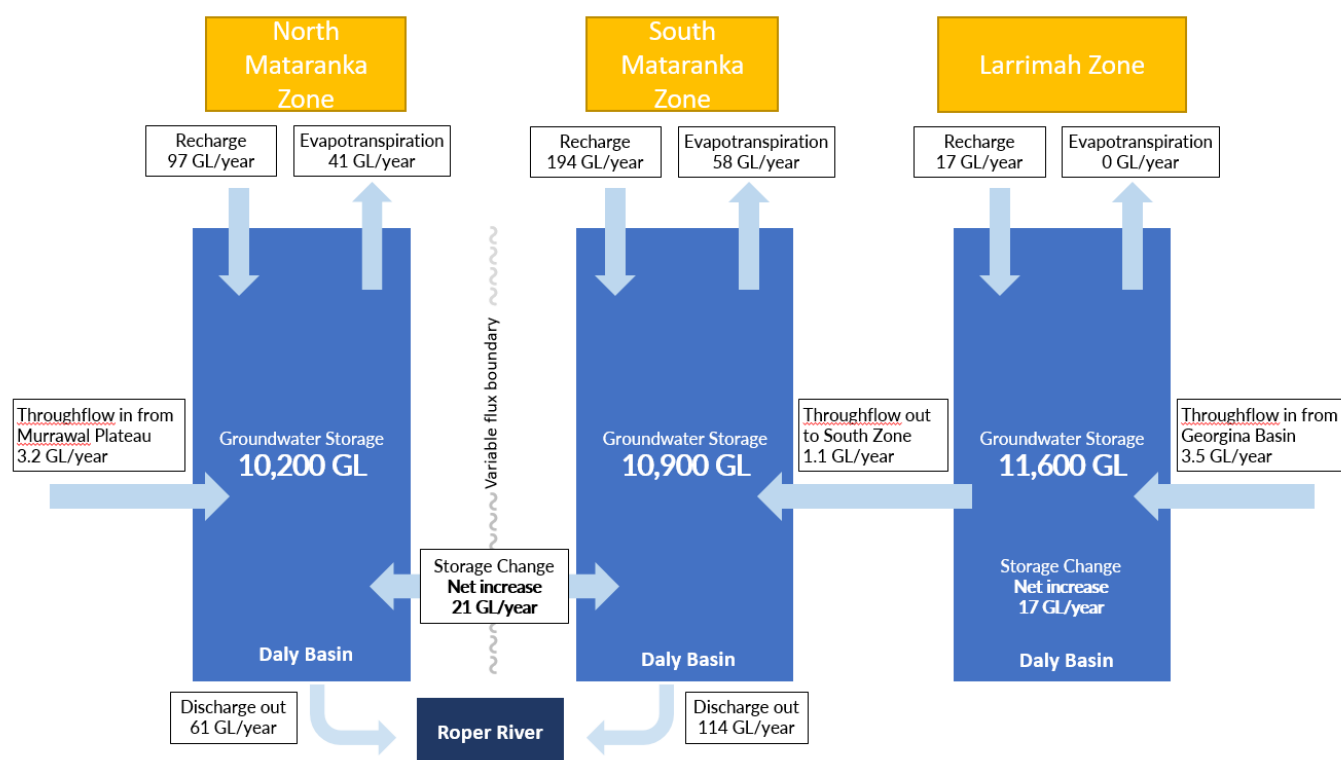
North Mataranka Zone

South Mataranka Zone

Larrimah Zone

Recharge
97 GL/year

Evapotranspiration
41 GL/year

Recharge
194 GL/year

Evapotranspiration
58 GL/year

Recharge
17 GL/year

Evapotranspiration
0 GL/year

Variable flux boundary

Throughflow in from Murrawal Plateau
3.2 GL/year

Groundwater Storage
10,200 GL

Groundwater Storage
10,900 GL

Throughflow out to South Zone
1.1 GL/year

Groundwater Storage
11,600 GL

Throughflow in from Georgina Basin
3.5 GL/year

Storage Change
Net increase
21 GL/year

Storage Change
Net increase
17 GL/year

Daly Basin

Daly Basin

Daly Basin

Discharge out
61 GL/year

Roper River

Discharge out
114 GL/year